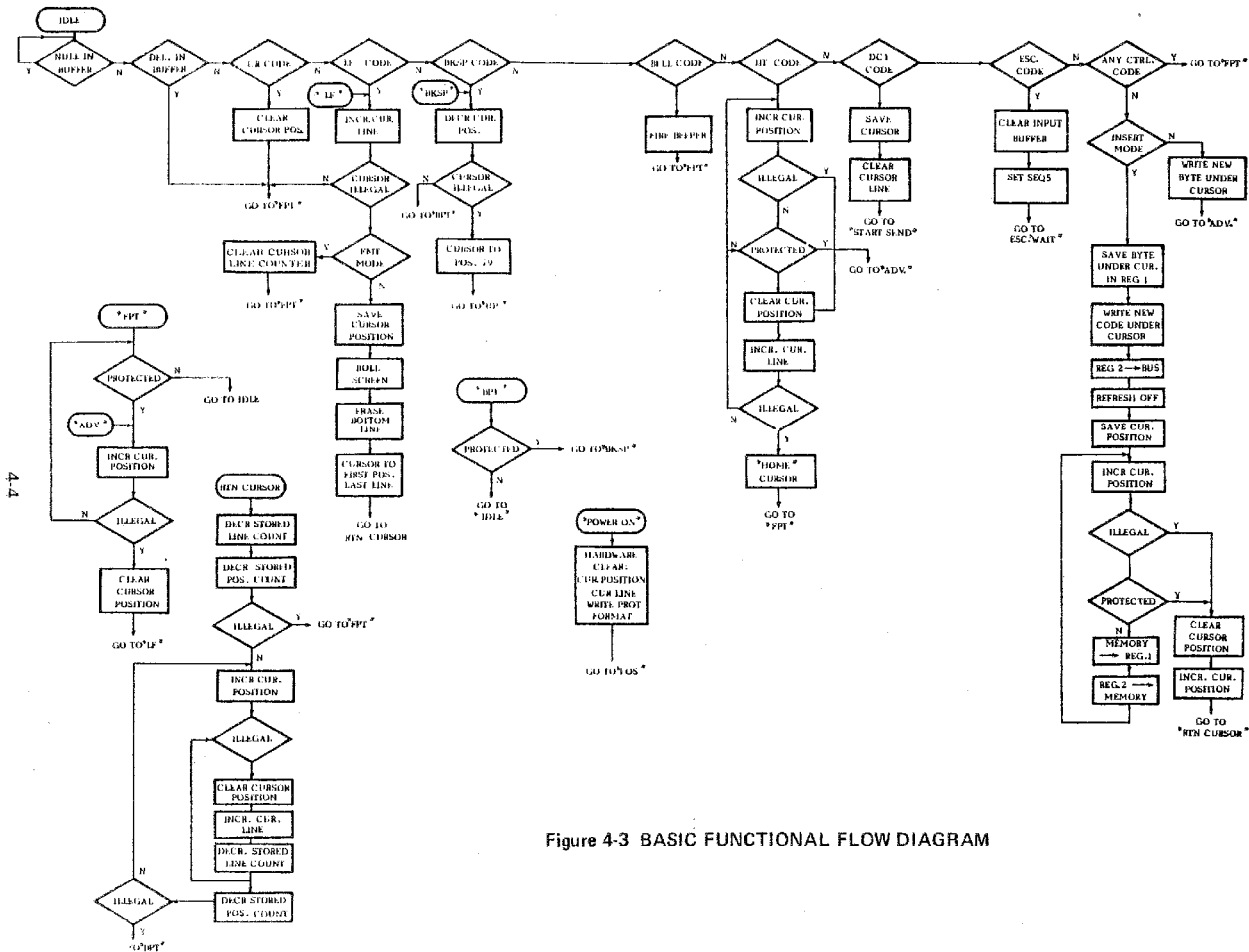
IDLE

NULL IN BUFFER
Y
N
DEL. IN BUFFER
Y
CR CODE
Y
CLEAR CURSOR POS.
LF CODE
"LF"
Y
INCR CUR. LINE
BKSP CODE
"BKSP"
Y
DECR CUR. POS.
N
CURSOR ILLEGAL
GO TO "FPT"
CURSOR ILLEGAL
N
GO TO "BPT"
Y
CURSOR TO POS. 79
GO TO "DP"
Y
CLEAR CURSOR LINE COUNTER
FMT MODE
GO TO "FPT"
N
SAVE CURSOR POSITION
ROLL SCREEN
ERASE BOTTOM LINE
CURSOR TO FIRST POS. LAST LINE
GO TO RTN CURSOR

BELL CODE
N
FIRE BEEPER
GO TO "FPT"
HT CODE
N
INCR CUR. POSITION
ILLEGAL
Y
N
PROTECTED
Y
GO TO "ADV."
CLEAR CUR. POSITION
INCR. CUR. LINE
ILLEGAL
N
Y
"HOME" CURSOR
GO TO "FPT"
DC1 CODE
N
SAVE CURSOR
CLEAR CURSOR LINE
GO TO "START SEND"
ESC. CODE
N
Y
CLEAR INPUT BUFFER
SET SEQ5
GO TO ESC/WAIT
ANY CTRL. CODE
Y
GO TO "FPT"
N
INSERT MODE
N
WRITE NEW BYTE UNDER CURSOR
GO TO "ADV."
Y
SAVE BYTE UNDER CUR. IN REG 1
WRITE NEW CODE UNDER CURSOR
REG 2 → BUS
REFRESH OFF
SAVE CUR. POSITION
INCR CUR. POSITION
ILLEGAL
Y
PROTECTED
Y
N
MEMORY → REG.1
REG.2 → MEMORY
CLEAR CURSOR POSITION
INCR. CUR. POSITION
GO TO "RTN CURSOR"

"FPT"
PROTECTED
N
GO TO IDLE
Y
"ADV"
INCR CUR. POSITION
N
ILLEGAL
Y
CLEAR CURSOR POSITION
GO TO "LF"

RTN CURSOR
DECR STORED LINE COUNT
DECR STORED POS. COUNT
ILLEGAL
Y
GO TO "FPT"
N
INCR CUR. POSITION
ILLEGAL
CLEAR CURSOR POSITION
INCR. CUR. LINE
DECR. STORED LINE COUNT
DECR STORED POS. COUNT
N
ILLEGAL
Y
GO "DPT"

"DPT"
PROTECTED
Y
GO TO "BKSP"
GO TO "IDLE"

"POWER ON"
HARDWARE CLEAR: CUR POSITION CUR LINE WRITE PROT FORMAT
GO TO "FOS"

4-4

Figure 4-3 BASIC FUNCTIONAL FLOW DIAGRAM